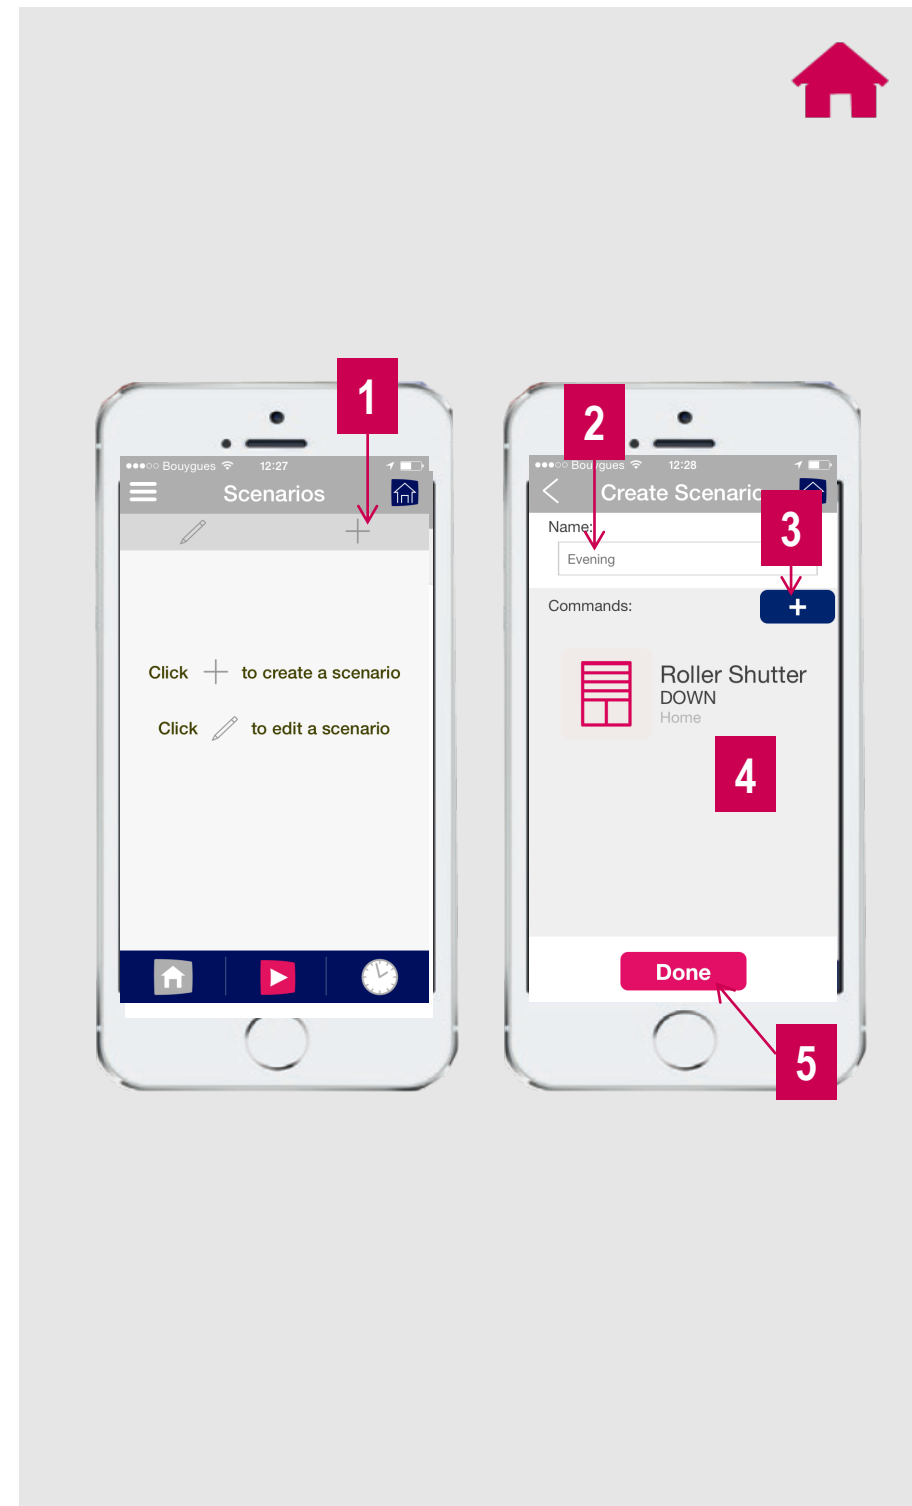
1

●●●○○ Bouygues 12:27

Scenarios

Click + to create a scenario

Click to edit a scenario

2

●●●○○ Bou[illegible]gues 12:28

Create Scenari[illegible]

Name:

Evening

3

Commands:

+

Roller Shutter
DOWN
Home

4

Done

5